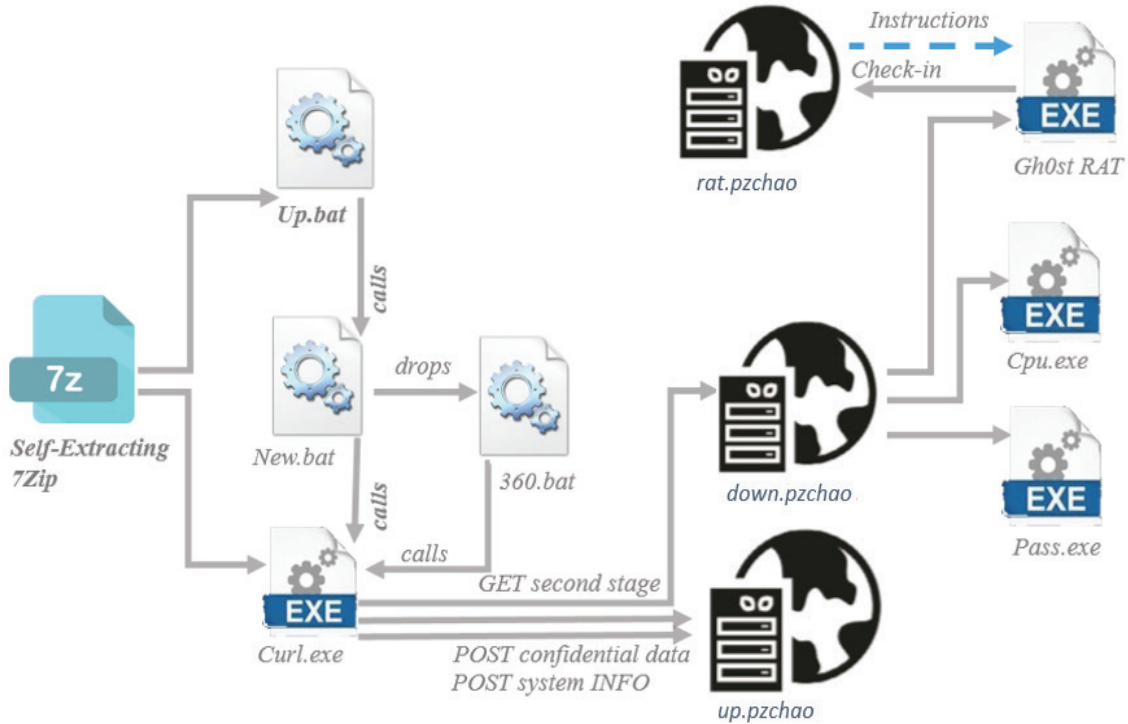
Instructions
Check-in
EXE
rat.pzchao
Gh0st RAT
Up.bat
calls
EXE
7z
drops
Cpu.exe
Self-Extracting 7Zip
New.bat
360.bat
down.pzchao
EXE
calls
calls
Pass.exe
GET second stage
EXE
Curl.exe
POST confidential data
POST system INFO
up.pzchao